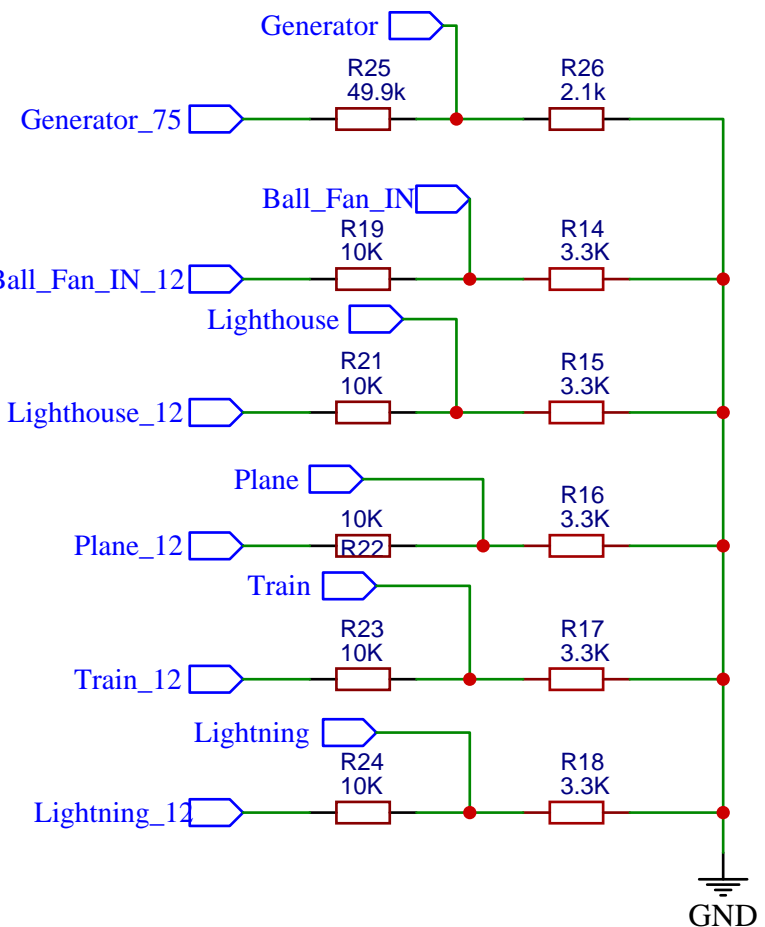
Generator

R25
49.9k

R26
2.1k

Generator_75

Ball_Fan_IN

R19
10K

R14
3.3K

Ball_Fan_IN_12

Lighthouse

R21
10K

R15
3.3K

Lighthouse_12

Plane

R16
3.3K

10K
R22

Plane_12

Train

R23
10K

R17
3.3K

Train_12

Lightning

R24
10K

R18
3.3K

Lightning_12

GND